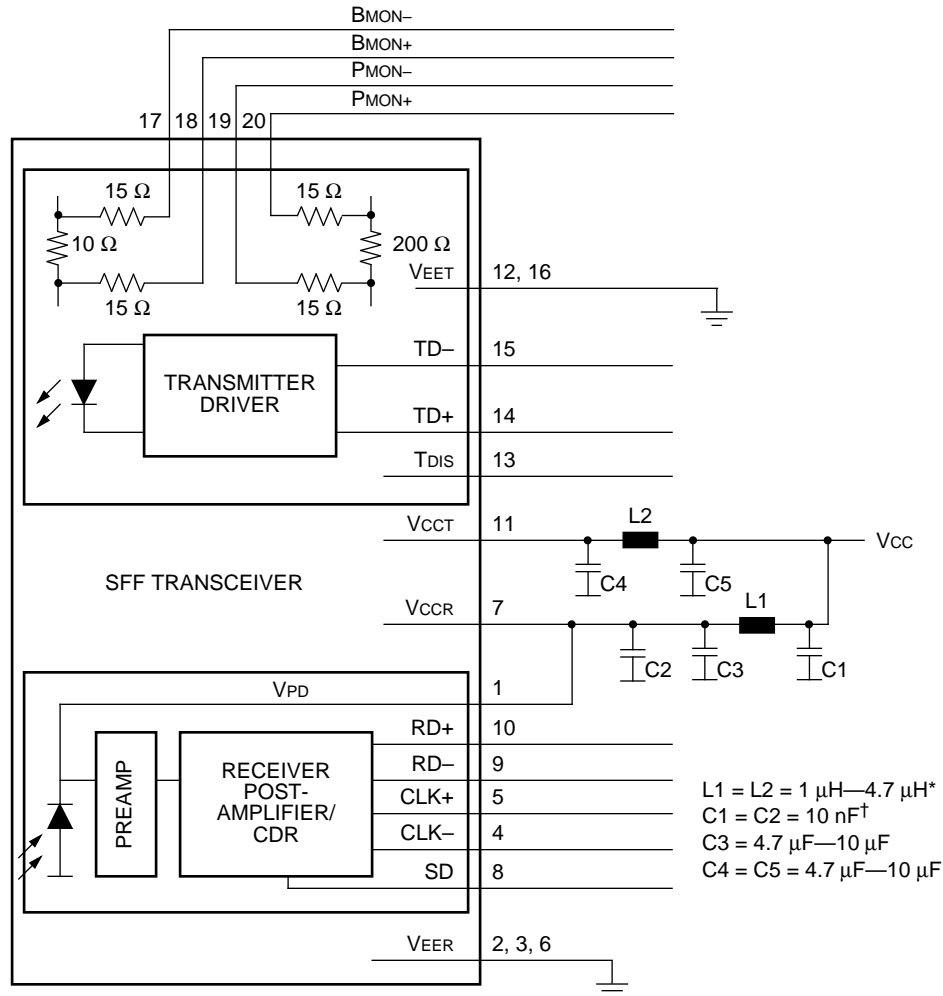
BMON–
BMON+
PMON–
PMON+

17 18 19 20

15 Ω
10 Ω
15 Ω
15 Ω
200 Ω
15 Ω

VEET 12, 16

TD– 15

TRANSMITTER DRIVER

TD+ 14

TDIS 13

VCCT 11

L2

VCC

C4

C5

SFF TRANSCEIVER

VCCR 7

L1

C2

C3

C1

VPD 1

RD+ 10

RD– 9

PREAMP

RECEIVER POST-AMPLIFIER/ CDR

CLK+ 5

CLK– 4

SD 8

L1 = L2 = 1 μH—4.7 μH*
C1 = C2 = 10 nF$^{\dagger}$
C3 = 4.7 μF—10 μF
C4 = C5 = 4.7 μF—10 μF

VEER 2, 3, 6